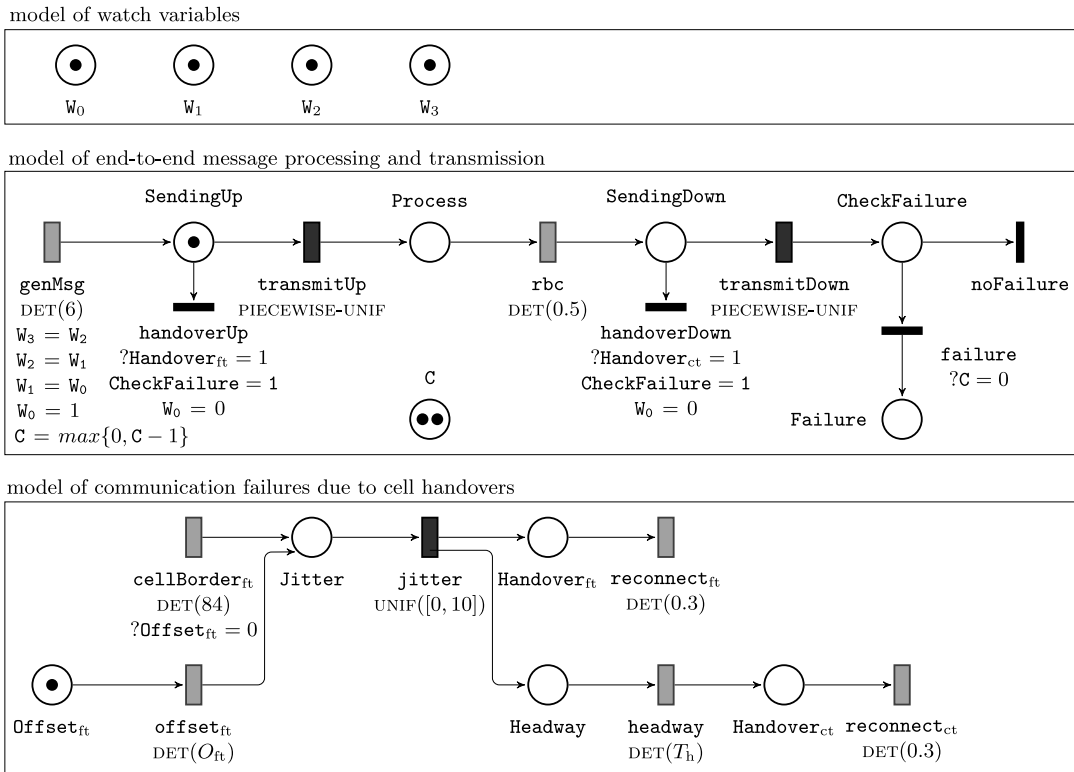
model of watch variables

$W_0$

$W_1$

$W_2$

$W_3$

model of end-to-end message processing and transmission

SendingUp

Process

SendingDown

CheckFailure

genMsg
DET(6)
$W_3 = W_2$
$W_2 = W_1$
$W_1 = W_0$
$W_0 = 1$
$C = max\{0, C-1\}$

handoverUp
?$Handover_{ft} = 1$
CheckFailure = 1
$W_0 = 0$

transmitUp
PIECEWISE-UNIF

C

rbc
DET(0.5)

handoverDown
?$Handover_{ct} = 1$
CheckFailure = 1
$W_0 = 0$

transmitDown
PIECEWISE-UNIF

noFailure

failure
?C = 0

Failure

model of communication failures due to cell handovers

$cellBorder_{ft}$
DET(84)
?$Offset_{ft} = 0$

Jitter

jitter
UNIF([0, 10])

$Handover_{ft}$

$reconnect_{ft}$
DET(0.3)

$Offset_{ft}$

$offset_{ft}$
DET($O_{ft}$)

Headway

headway
DET($T_h$)

$Handover_{ct}$

$reconnect_{ct}$
DET(0.3)